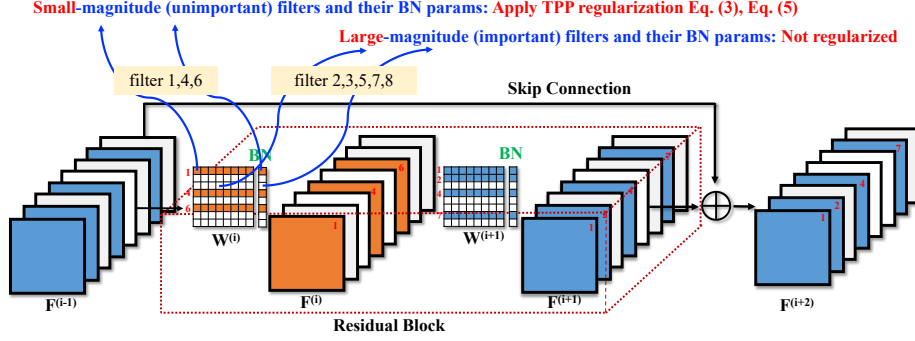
Small-magnitude (unimportant) filters and their BN params: Apply TPP regularization Eq. (3), Eq. (5)

Large-magnitude (important) filters and their BN params: Not regularized

filter 1,4,6

filter 2,3,5,7,8

Skip Connection

BN

BN

1
4
6

1
2
3
5
7

$\mathbf{W^{(i)}}$

$\mathbf{W^{(i+1)}}$

$\mathbf{F^{(i-1)}}$

$\mathbf{F^{(i)}}$

$\mathbf{F^{(i+1)}}$

$\mathbf{F^{(i+2)}}$

1
4
6

1
2
3
5
7
8

1
2
3
4
7

Residual Block